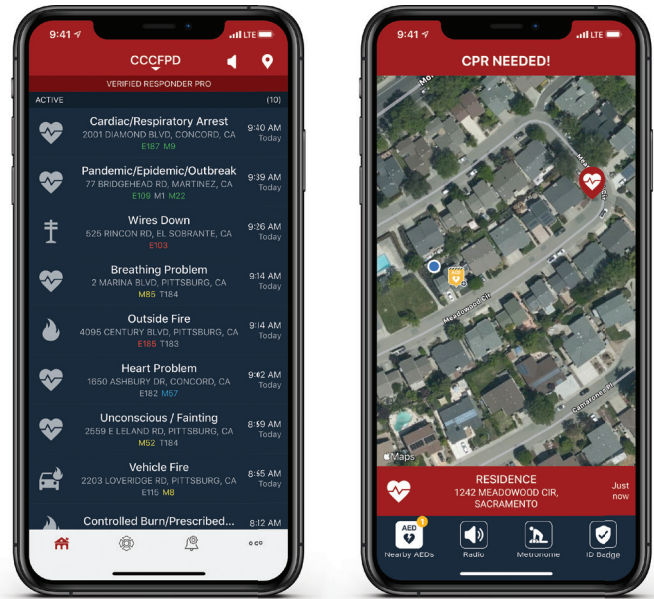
9:41
LTE
CCCFPD
VERIFIED RESPONDER PRO
ACTIVE (10)

Cardiac/Respiratory Arrest
2001 DIAMOND BLVD, CONCORD, CA
E187 M9
9:40 AM
Today

Pandemic/Epidemic/Outbreak
77 BRIDGEHEAD RD, MARTINEZ, CA
E109 M1 M22
9:39 AM
Today

Wires Down
525 RINCON RD, EL SOBRANTE, CA
E103
9:26 AM
Today

Breathing Problem
2 MARINA BLVD, PITTSBURG, CA
M85 T184
9:14 AM
Today

Outside Fire
4095 CENTURY BLVD, PITTSBURG, CA
E165 T183
9:14 AM
Today

Heart Problem
1650 ASHBURY DR, CONCORD, CA
E182 M57
9:02 AM
Today

Unconscious / Fainting
2559 E LELAND RD, PITTSBURG, CA
M52 T184
8:59 AM
Today

Vehicle Fire
2203 LOVERIDGE RD, PITTSBURG, CA
E115 M8
8:55 AM
Today

Controlled Burn/Prescribed...
8:12 AM

9:41
LTE
CPR NEEDED!
Meadowood Cir
Maps
RESIDENCE
1242 MEADOWOOD CIR, SACRAMENTO
Just now
AED
1
Nearby AEDs
Radio
Metronome
ID Badge